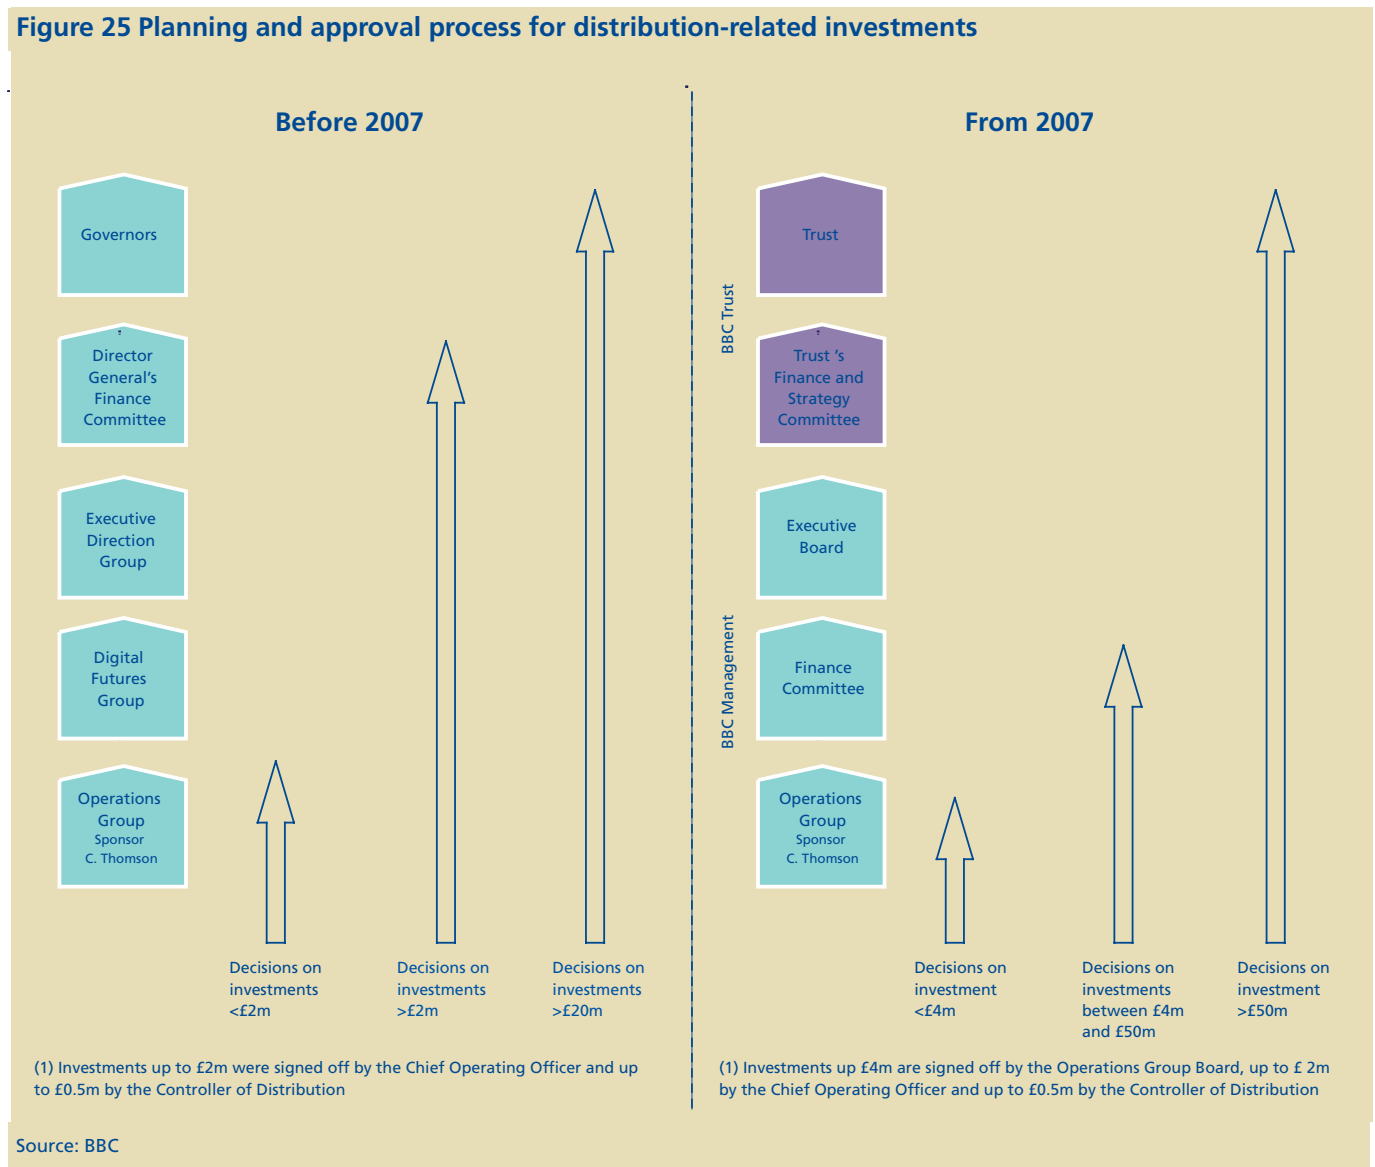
Figure 25 Planning and approval process for distribution-related investments

Before 2007

Governors

Director General's Finance Committee

Executive Direction Group

Digital Futures Group

Operations Group Sponsor C. Thomson

Decisions on investments <£2m

Decisions on investments >£2m

Decisions on investments >£20m

(1) Investments up to £2m were signed off by the Chief Operating Officer and up to £0.5m by the Controller of Distribution

From 2007

BBC Trust

Trust

Trust 's Finance and Strategy Committee

BBC Management

Executive Board

Finance Committee

Operations Group Sponsor C. Thomson

Decisions on investment <£4m

Decisions on investments between £4m and £50m

Decisions on investment >£50m

(1) Investments up £4m are signed off by the Operations Group Board, up to £ 2m by the Chief Operating Officer and up to £0.5m by the Controller of Distribution

Source: BBC